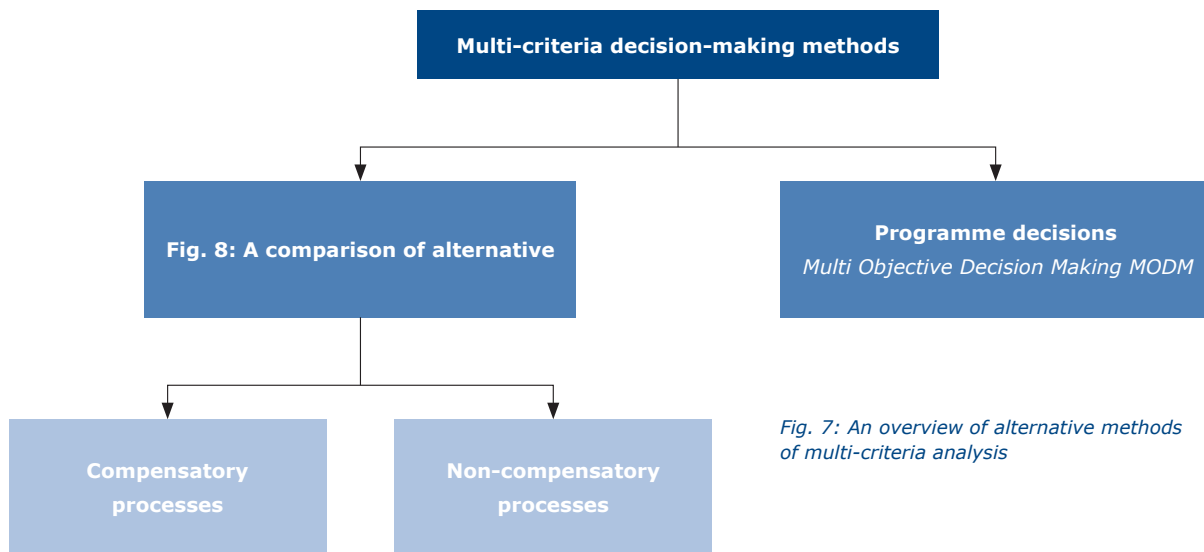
Multi-criteria decision-making methods

Fig. 8: A comparison of alternative

Programme decisions
Multi Objective Decision Making MODM

Compensatory processes

Non-compensatory processes

Fig. 7: An overview of alternative methods of multi-criteria analysis